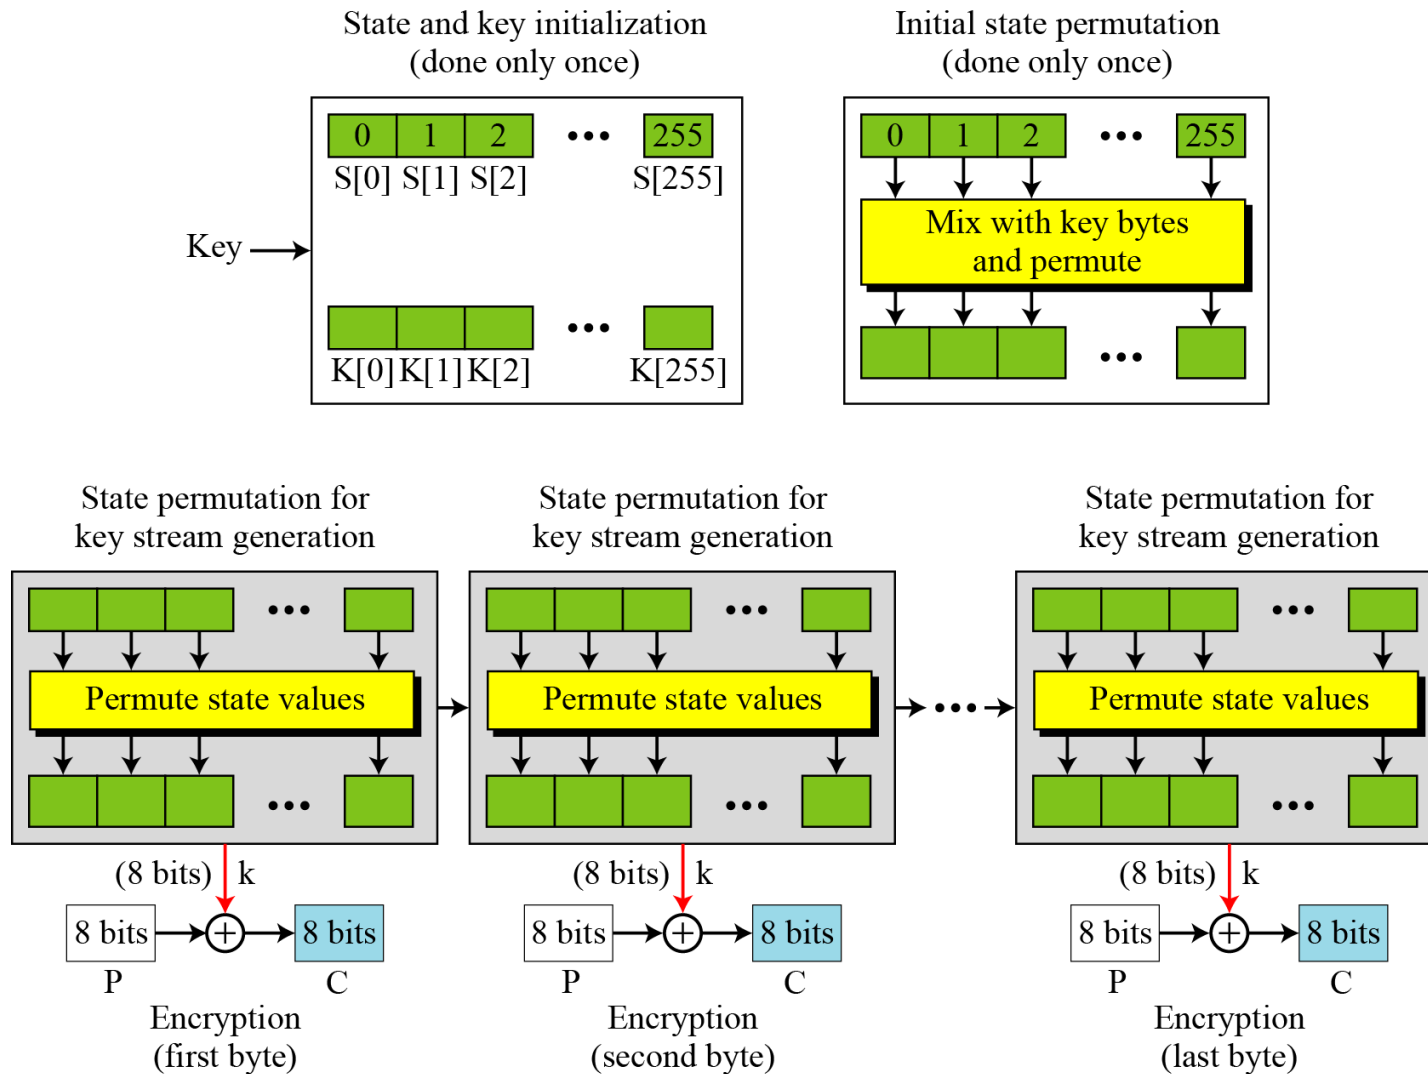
State and key initialization
(done only once)

0 1 2 ••• 255
S[0] S[1] S[2] S[255]

Key

••• 
K[0] K[1] K[2] K[255]

Initial state permutation
(done only once)

0 1 2 ••• 255

Mix with key bytes
and permute

•••

State permutation for
key stream generation

•••

Permute state values

•••

(8 bits) k

8 bits $\oplus$ 8 bits
P C

Encryption
(first byte)

State permutation for
key stream generation

•••

Permute state values

•••

(8 bits) k

8 bits $\oplus$ 8 bits
P C

Encryption
(second byte)

•••

State permutation for
key stream generation

•••

Permute state values

•••

(8 bits) k

8 bits $\oplus$ 8 bits
P C

Encryption
(last byte)